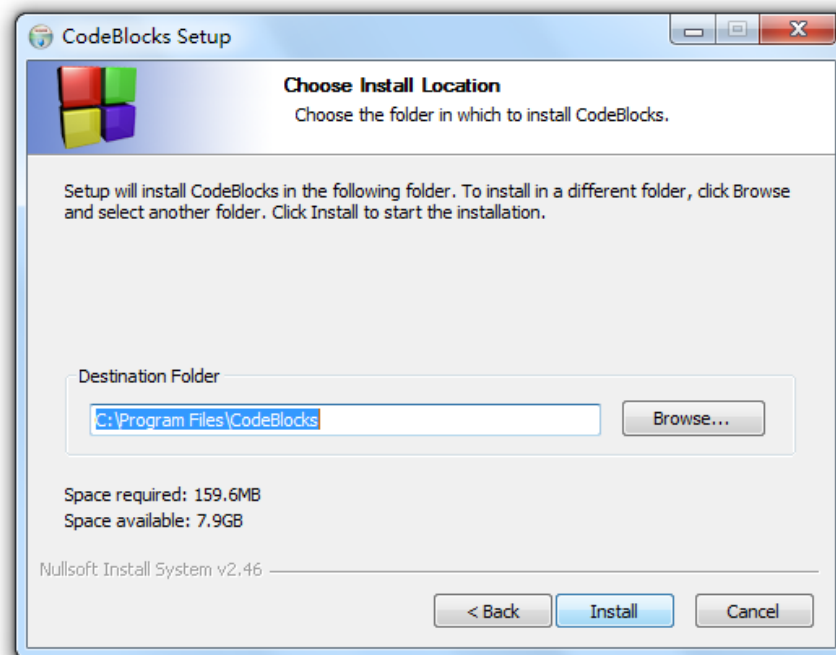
CodeBlocks Setup

Choose Install Location
Choose the folder in which to install CodeBlocks.

Setup will install CodeBlocks in the following folder. To install in a different folder, click Browse and select another folder. Click Install to start the installation.

Destination Folder
C:\Program Files\CodeBlocks
Browse...

Space required: 159.6MB
Space available: 7.9GB

Nullsoft Install System v2.46

< Back
Install
Cancel